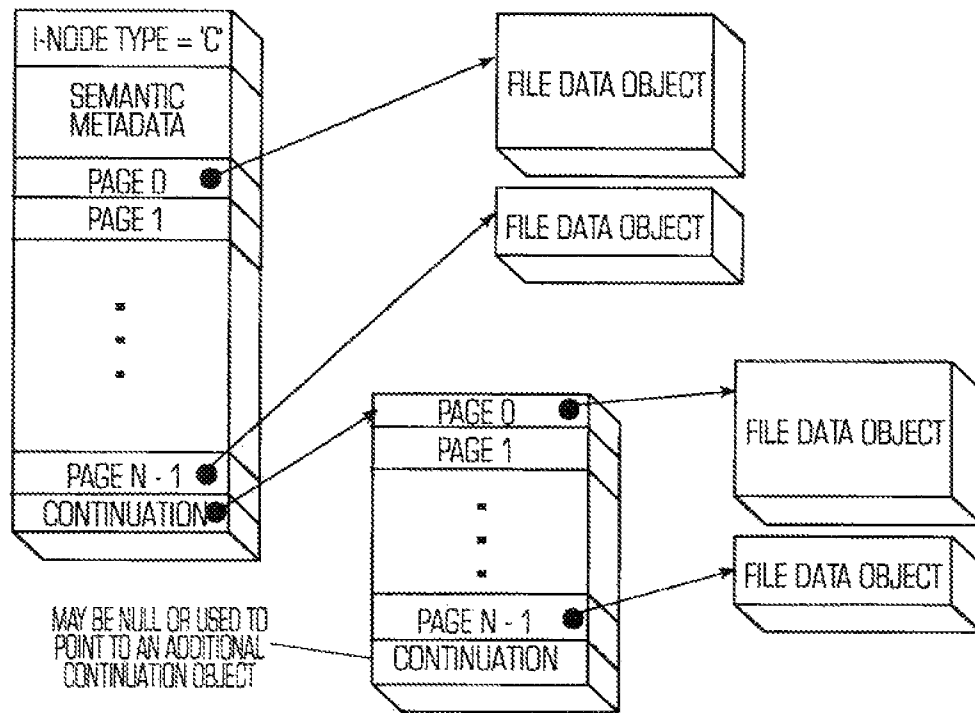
I-NODE TYPE = 'C'

SEMANTIC METADATA

PAGE 0

PAGE 1

PAGE N - 1

CONTINUATION

FILE DATA OBJECT

FILE DATA OBJECT

PAGE 0

PAGE 1

PAGE N - 1

CONTINUATION

FILE DATA OBJECT

FILE DATA OBJECT

MAY BE NULL OR USED TO POINT TO AN ADDITIONAL CONTINUATION OBJECT